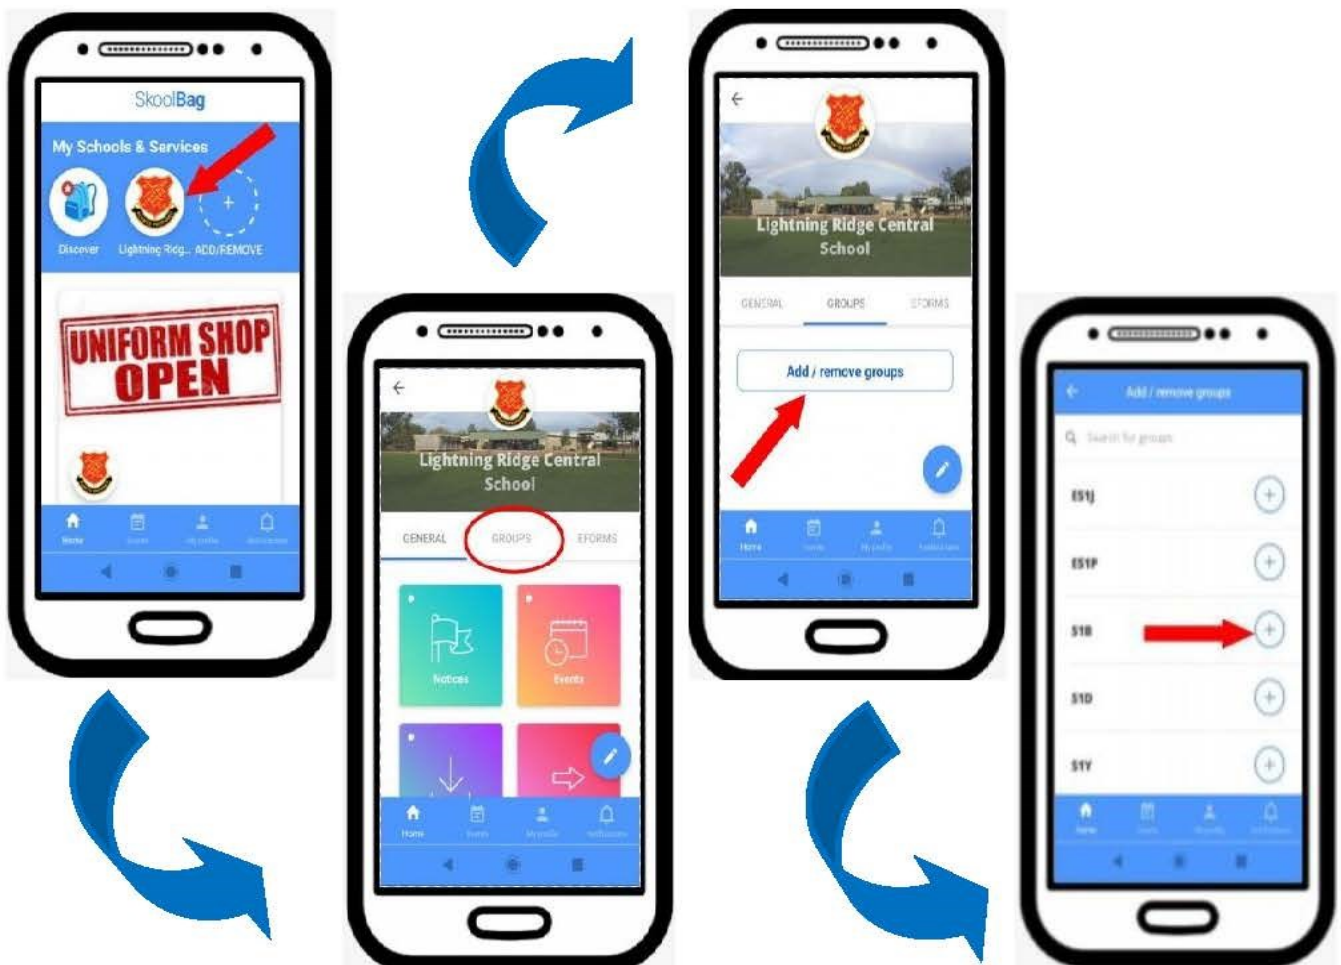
SkoolBag

My Schools & Services

Discover Lightning Ridg... ADD/REMOVE

UNIFORM SHOP OPEN

Home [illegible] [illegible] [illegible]

Lightning Ridge Central School

GENERAL GROUPS EFORMS

Notices Events

Home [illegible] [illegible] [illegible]

Lightning Ridge Central School

GENERAL GROUPS EFORMS

Add / remove groups

Home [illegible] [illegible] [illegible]

Add / remove groups

Search for groups

ES1J

ES1P

S1B

S1D

S1Y

Home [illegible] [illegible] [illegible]